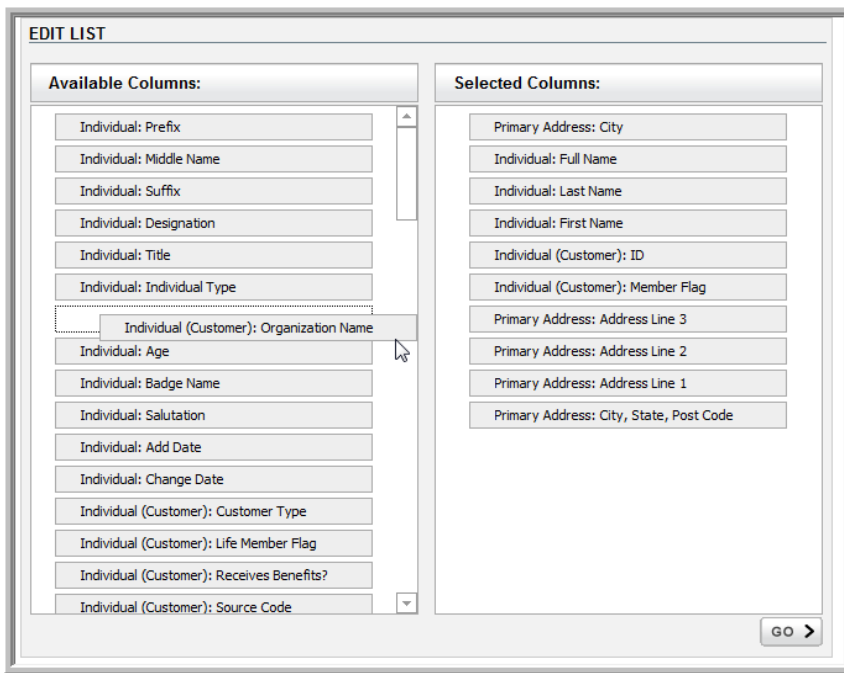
EDIT LIST

Available Columns:

Individual: Prefix
Individual: Middle Name
Individual: Suffix
Individual: Designation
Individual: Title
Individual: Individual Type
Individual (Customer): Organization Name
Individual: Age
Individual: Badge Name
Individual: Salutation
Individual: Add Date
Individual: Change Date
Individual (Customer): Customer Type
Individual (Customer): Life Member Flag
Individual (Customer): Receives Benefits?
Individual (Customer): Source Code

Selected Columns:

Primary Address: City
Individual: Full Name
Individual: Last Name
Individual: First Name
Individual (Customer): ID
Individual (Customer): Member Flag
Primary Address: Address Line 3
Primary Address: Address Line 2
Primary Address: Address Line 1
Primary Address: City, State, Post Code

GO